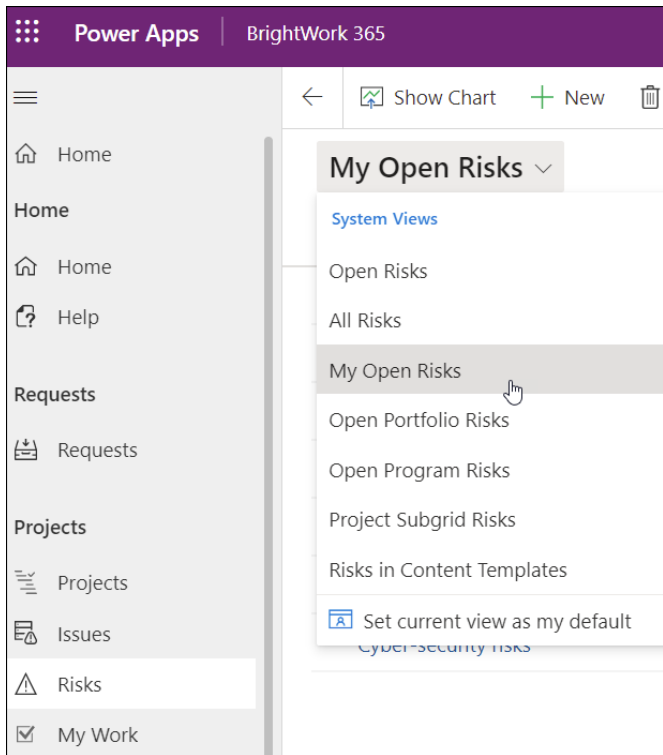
Power Apps | BrightWork 365

Home

Home

Home

Help

Requests

Requests

Projects

Projects

Issues

Risks

My Work

Show Chart
New

My Open Risks

System Views

Open Risks

All Risks

My Open Risks

Open Portfolio Risks

Open Program Risks

Project Subgrid Risks

Risks in Content Templates

Set current view as my default

Cyber-security risks